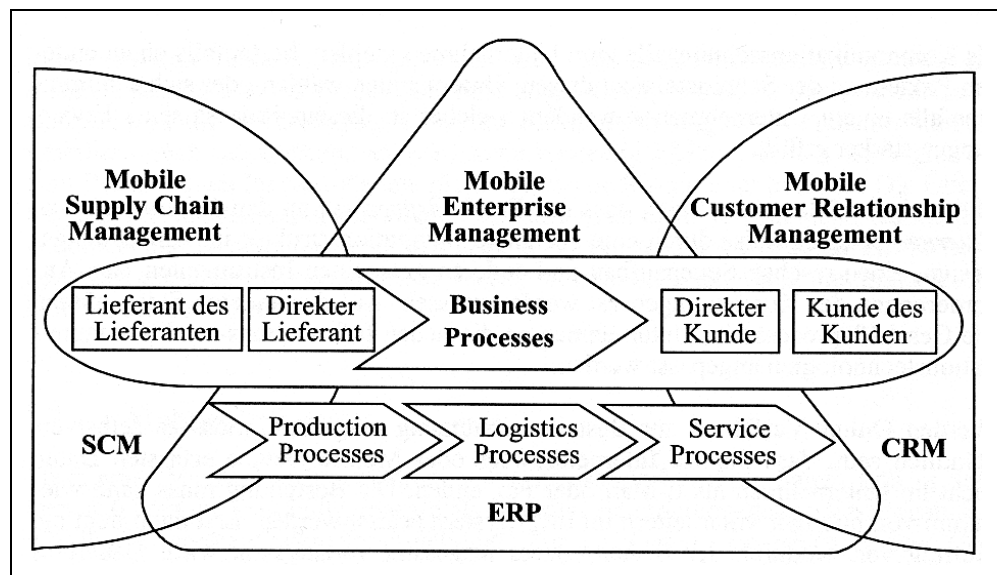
Mobile Supply Chain Management

Mobile Enterprise Management

Mobile Customer Relationship Management

Lieferant des Lieferanten

Direkter Lieferant

Business Processes

Direkter Kunde

Kunde des Kunden

SCM

Production Processes

Logistics Processes

Service Processes

CRM

ERP